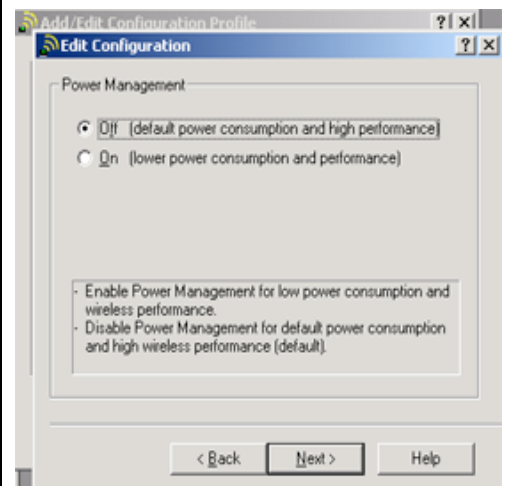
Add/Edit Configuration Profile ? X

Edit Configuration ? X

Power Management

Off (default power consumption and high performance)

On (lower power consumption and performance)

- Enable Power Management for low power consumption and wireless performance.
- Disable Power Management for default power consumption and high wireless performance (default).

< Back Next > Help